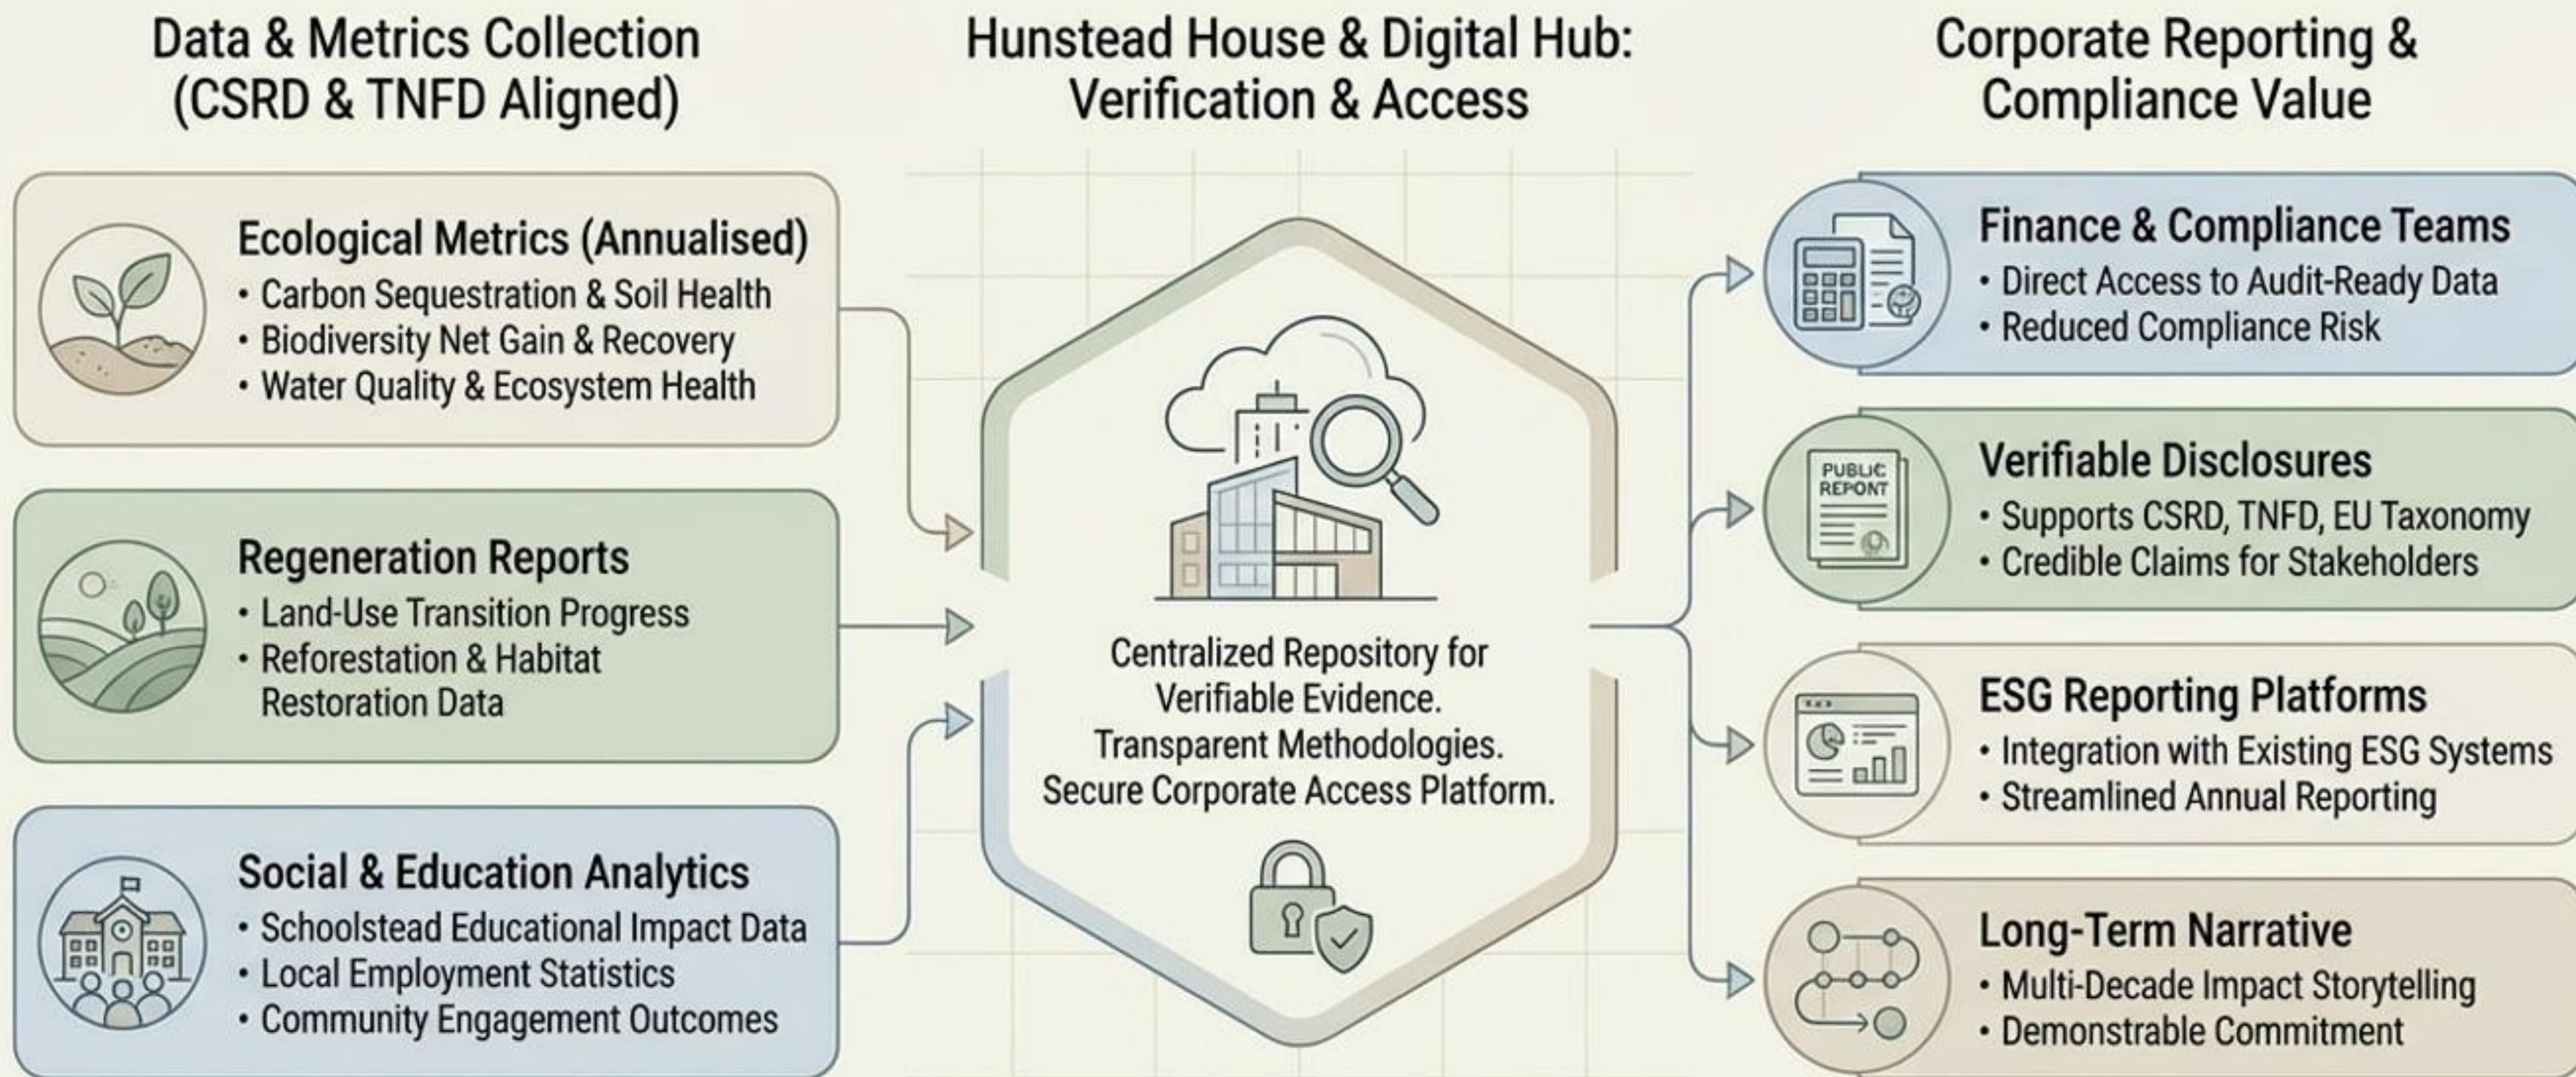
Data & Metrics Collection (CSRD & TNFD Aligned)

Ecological Metrics (Annualised)
• Carbon Sequestration & Soil Health
• Biodiversity Net Gain & Recovery
• Water Quality & Ecosystem Health

Regeneration Reports
• Land-Use Transition Progress
• Reforestation & Habitat Restoration Data

Social & Education Analytics
• Schoolstead Educational Impact Data
• Local Employment Statistics
• Community Engagement Outcomes

Hunstead House & Digital Hub: Verification & Access

Centralized Repository for Verifiable Evidence. Transparent Methodologies. Secure Corporate Access Platform.

Corporate Reporting & Compliance Value

Finance & Compliance Teams
• Direct Access to Audit-Ready Data
• Reduced Compliance Risk

PUBLIC REPORT

Verifiable Disclosures
• Supports CSRD, TNFD, EU Taxonomy
• Credible Claims for Stakeholders

ESG Reporting Platforms
• Integration with Existing ESG Systems
• Streamlined Annual Reporting

Long-Term Narrative
• Multi-Decade Impact Storytelling
• Demonstrable Commitment